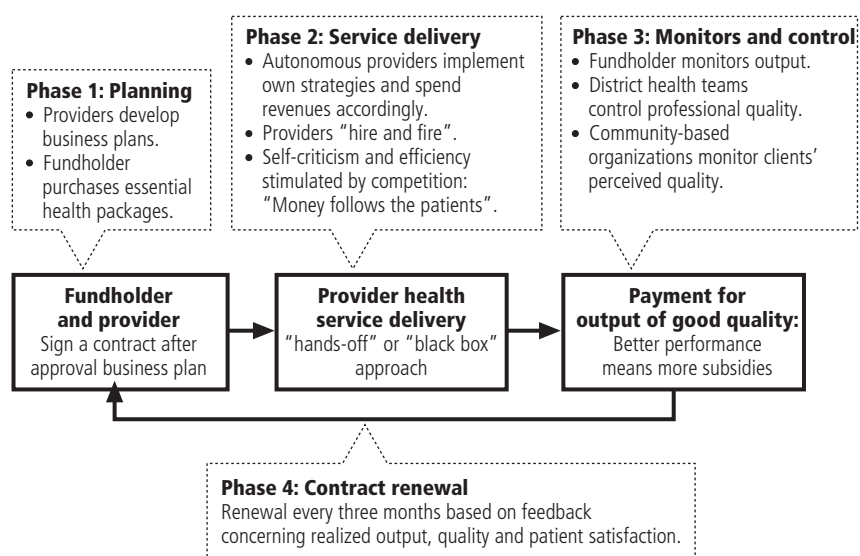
Phase 1: Planning
• Providers develop business plans.
• Fundholder purchases essential health packages.

Phase 2: Service delivery
• Autonomous providers implement own strategies and spend revenues accordingly.
• Providers "hire and fire".
• Self-criticism and efficiency stimulated by competition: "Money follows the patients".

Phase 3: Monitors and control
• Fundholder monitors output.
• District health teams control professional quality.
• Community-based organizations monitor clients' perceived quality.

Fundholder and provider
Sign a contract after approval business plan

Provider health service delivery
"hands-off" or "black box" approach

Payment for output of good quality:
Better performance means more subsidies

Phase 4: Contract renewal
Renewal every three months based on feedback concerning realized output, quality and patient satisfaction.